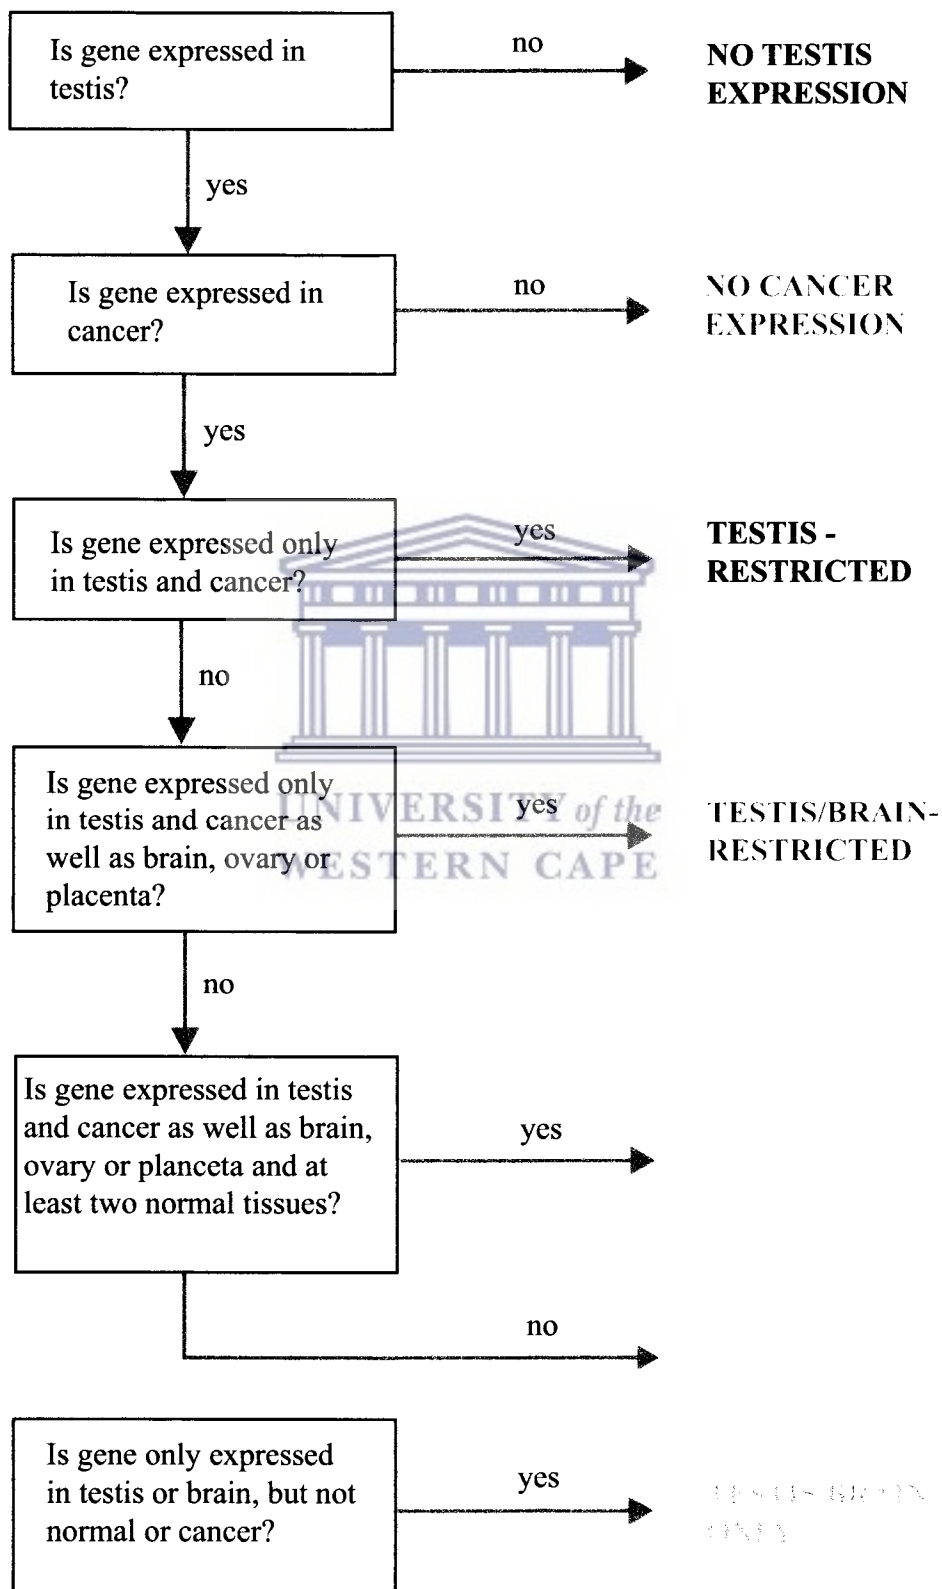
Is gene expressed in testis?

no

NO TESTIS EXPRESSION

yes

Is gene expressed in cancer?

no

NO CANCER EXPRESSION

yes

Is gene expressed only in testis and cancer?

yes

TESTIS - RESTRICTED

no

Is gene expressed only in testis and cancer as well as brain, ovary or placenta?

UNIVERSITY of the WESTERN CAPE

yes

TESTIS/BRAIN-RESTRICTED

no

Is gene expressed in testis and cancer as well as brain, ovary or planceta and at least two normal tissues?

yes

no

Is gene only expressed in testis or brain, but not normal or cancer?

yes

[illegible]